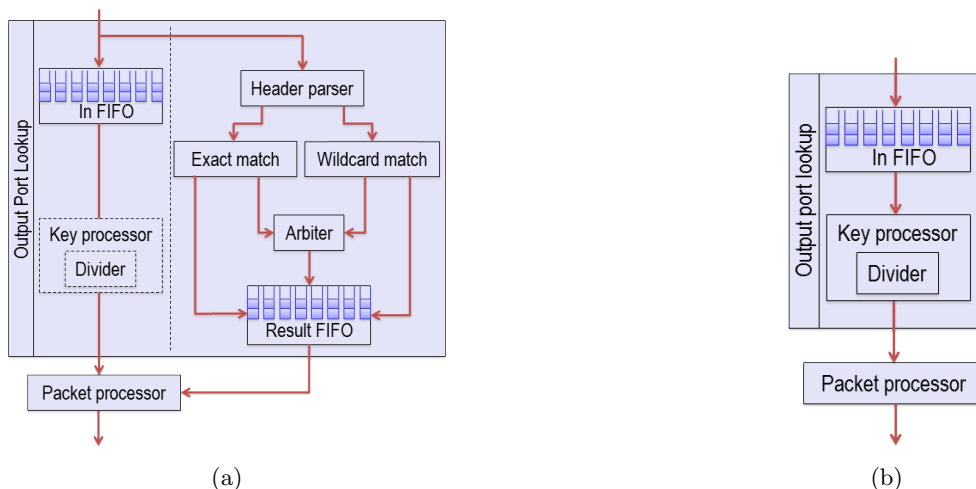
Output Port Lookup

In FIFO

Header parser

Exact match

Wildcard match

Key processor

Divider

Arbiter

Result FIFO

Packet processor

(a)

Output port lookup

In FIFO

Key processor

Divider

Packet processor

(b)